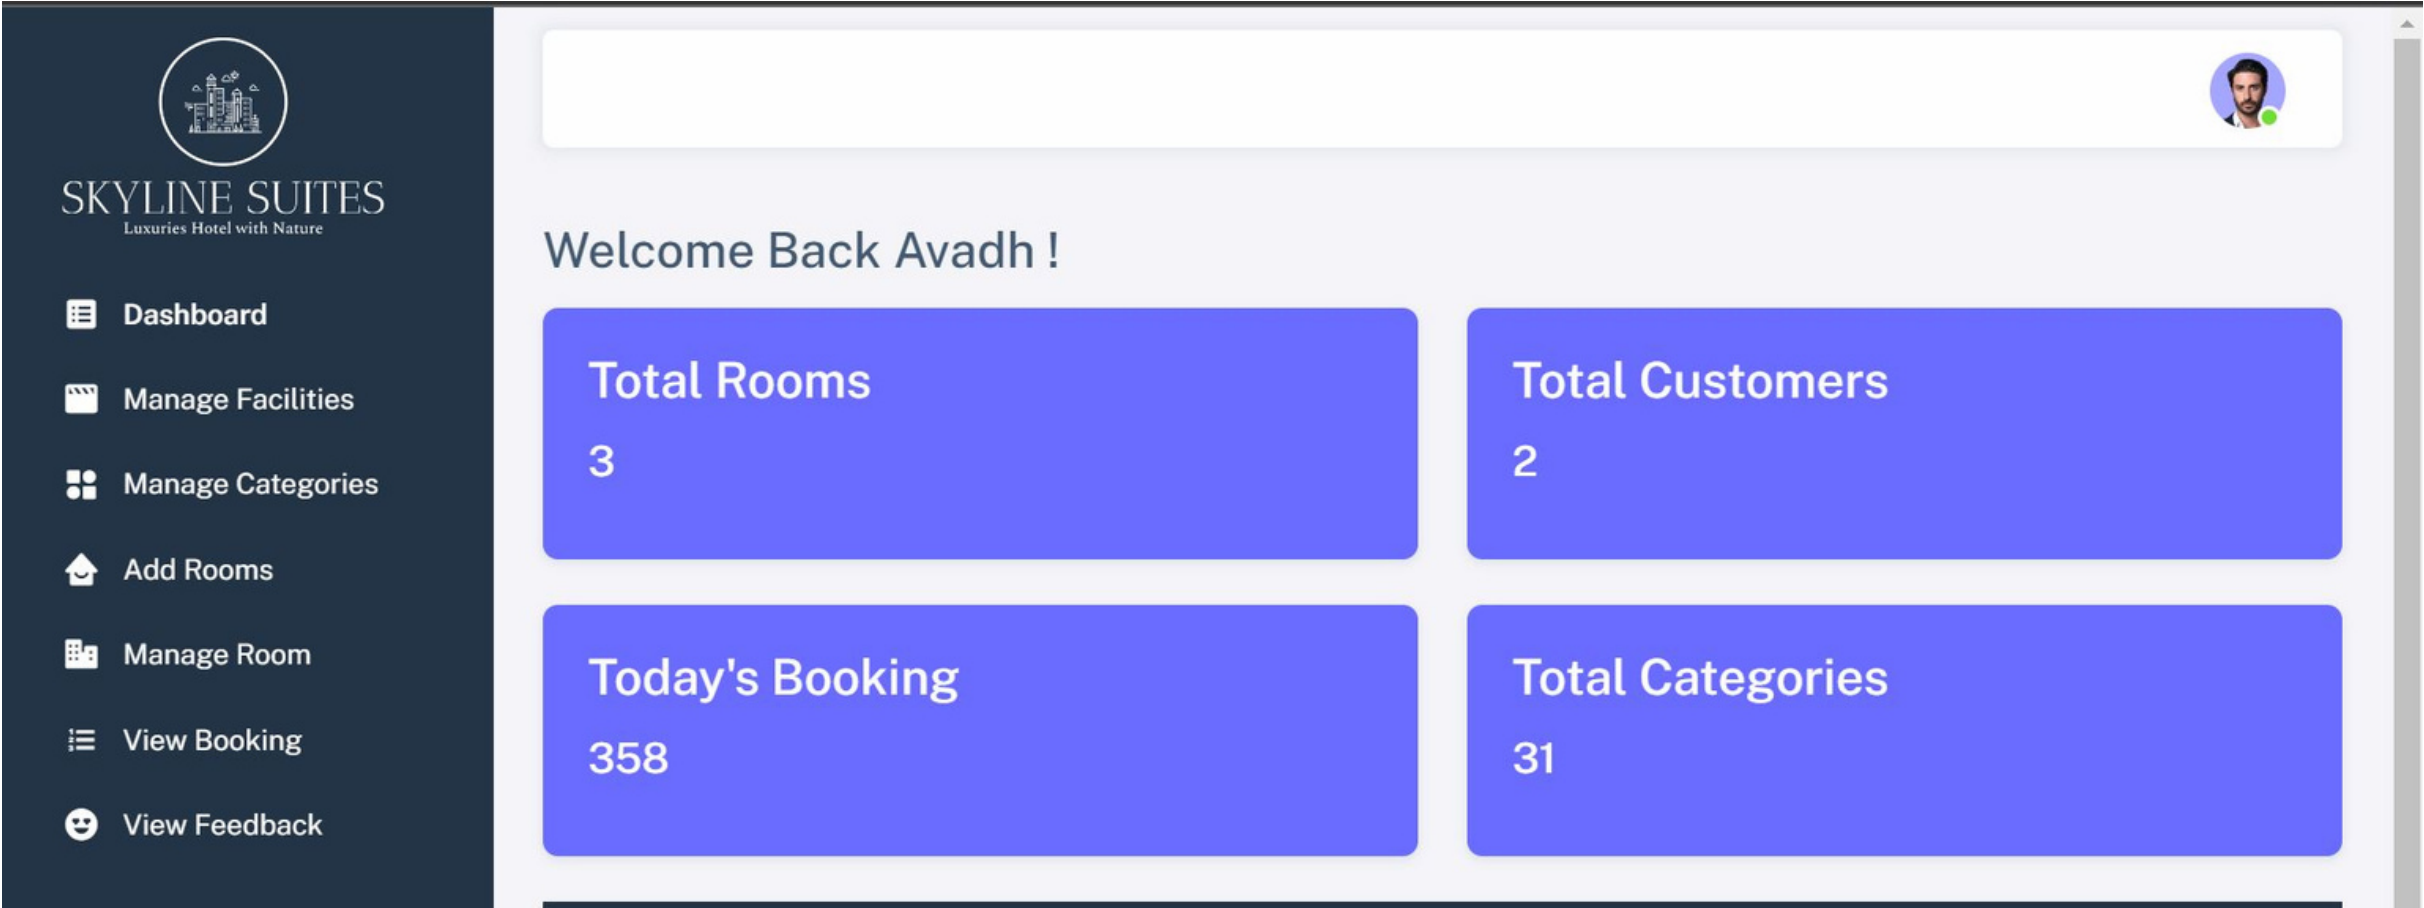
SKYLINE SUITES
Luxuries Hotel with Nature

Dashboard

Manage Facilities

Manage Categories

Add Rooms

Manage Room

View Booking

View Feedback

Welcome Back Avadh !

Total Rooms
3

Total Customers
2

Today's Booking
358

Total Categories
31